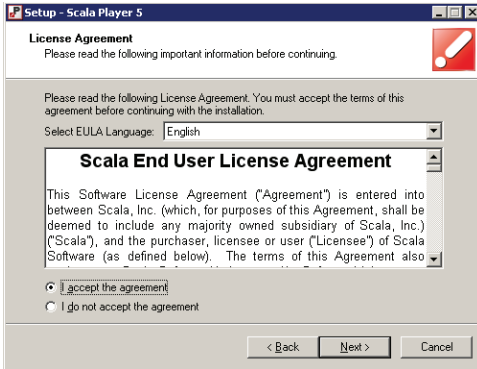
Setup - Scala Player 5

License Agreement
Please read the following important information before continuing.

Please read the following License Agreement. You must accept the terms of this agreement before continuing with the installation.

Select EULA Language: English

Scala End User License Agreement

This Software License Agreement ("Agreement") is entered into between Scala, Inc. (which, for purposes of this Agreement, shall be deemed to include any majority owned subsidiary of Scala, Inc.) ("Scala"), and the purchaser, licensee or user ("Licensee") of Scala Software (as defined below). The terms of this Agreement also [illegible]

I accept the agreement
I do not accept the agreement

< Back
Next >
Cancel